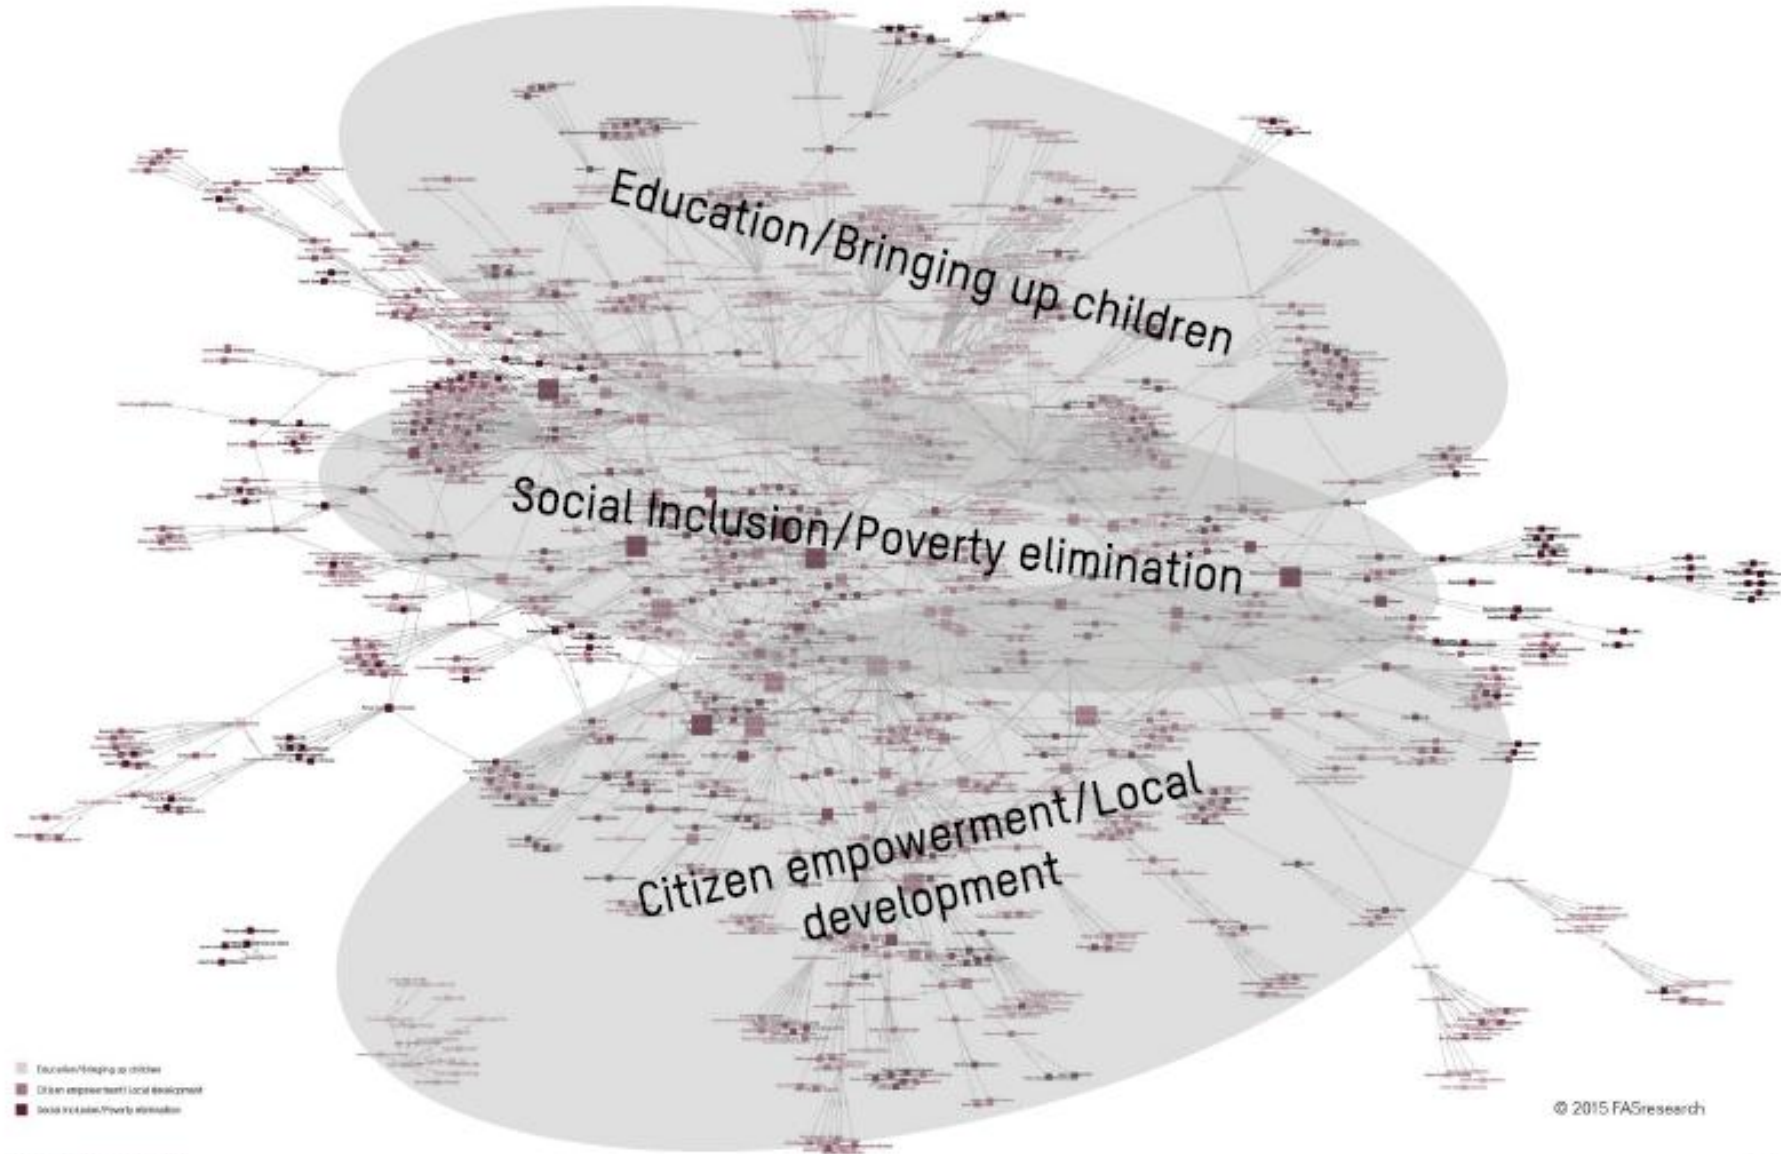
Education/Bringing up children

Social Inclusion/Poverty elimination

Citizen empowerment/Local development

Education/Bringing up children
Citizen empowerment/ Local development
Social inclusion/Poverty elimination

© 2015 FASresearch